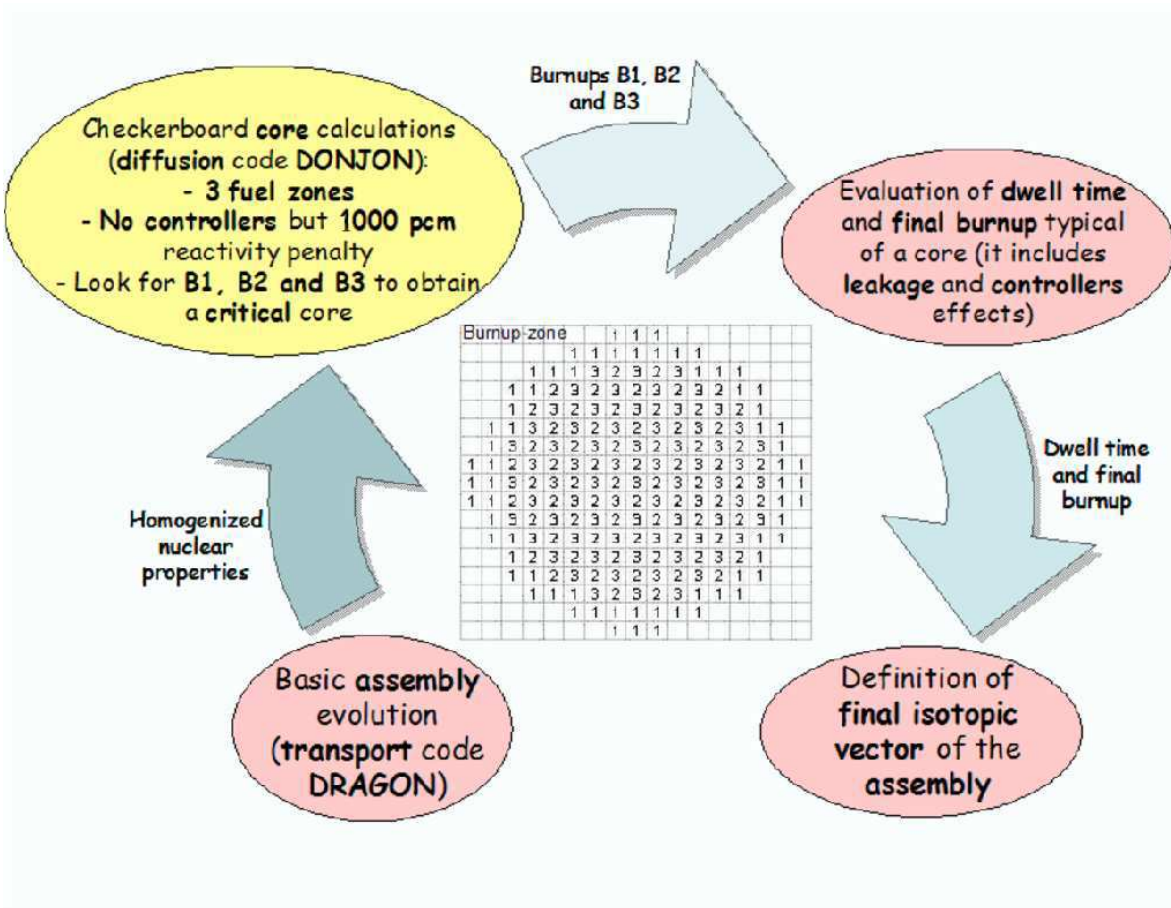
Checkerboard core calculations (diffusion code DONJON):
- 3 fuel zones
- No controllers but 1000 pcm reactivity penalty
- Look for B1, B2 and B3 to obtain a critical core

Burnups B1, B2 and B3

Evaluation of dwell time and final burnup typical of a core (it includes leakage and controllers effects)

Dwell time and final burnup

Definition of final isotopic vector of the assembly

Basic assembly evolution (transport code DRAGON)

Homogenized nuclear properties

Burnup zone

1 1 1
1 1 1 1 1 1 1
1 1 1 3 2 3 2 3 1 1 1
1 1 2 3 2 3 2 3 2 3 2 1 1
1 2 3 2 3 2 3 2 3 2 3 2 1
1 1 3 2 3 2 3 2 3 2 3 2 3 1 1
1 3 2 3 2 3 2 3 2 3 2 3 2 3 1
1 1 2 3 2 3 2 3 2 3 2 3 2 3 2 1 1
1 1 3 2 3 2 3 2 3 2 3 2 3 2 3 1 1
1 1 2 3 2 3 2 3 2 3 2 3 2 3 2 1 1
1 3 2 3 2 3 2 3 2 3 2 3 2 3 1
1 1 3 2 3 2 3 2 3 2 3 2 3 1 1
1 2 3 2 3 2 3 2 3 2 3 2 1
1 1 2 3 2 3 2 3 2 3 2 1 1
1 1 1 3 2 3 2 3 1 1 1
1 1 1 1 1 1 1
1 1 1